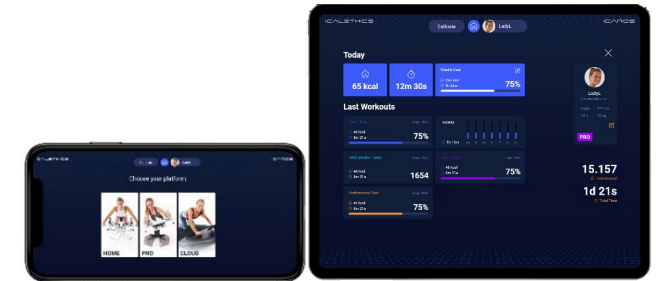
ICAROS

Choose your platform

HOME

PRO

CLOUD

ICAROS

Calibrate

LadyL

ICAROS

Today

65 kcal

12m 30s

Weekly Goal

75%

Last Workouts

75%

Activity

1654

75%

75%

LadyL

PRO

15.157

1d 21s

Total Time